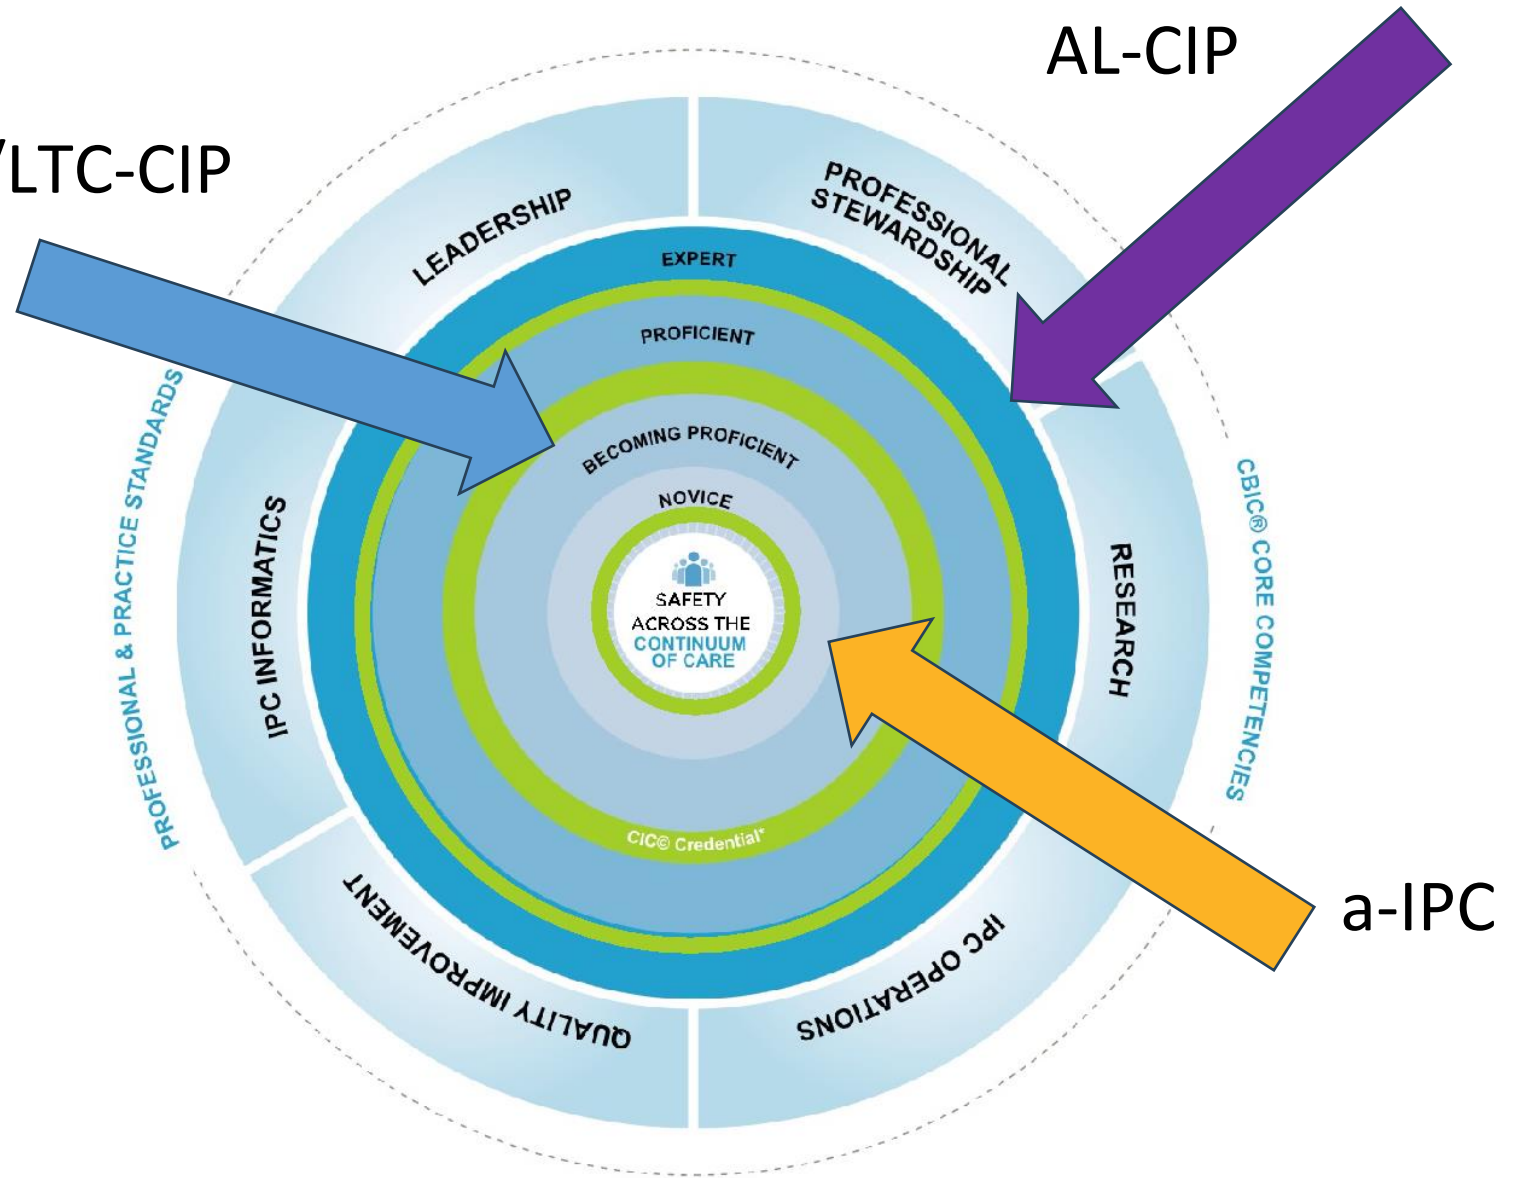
AL-CIP

/LTC-CIP

LEADERSHIP

PROFESSIONAL STEWARDSHIP

EXPERT

PROFICIENT

BECOMING PROFICIENT

NOVICE

SAFETY ACROSS THE CONTINUUM OF CARE

PROFESSIONAL & PRACTICE STANDARDS

IPC INFORMATICS

RESEARCH

CBIC® CORE COMPETENCIES

CIC© Credential*

QUALITY IMPROVEMENT

IPC OPERATIONS

a-IPC